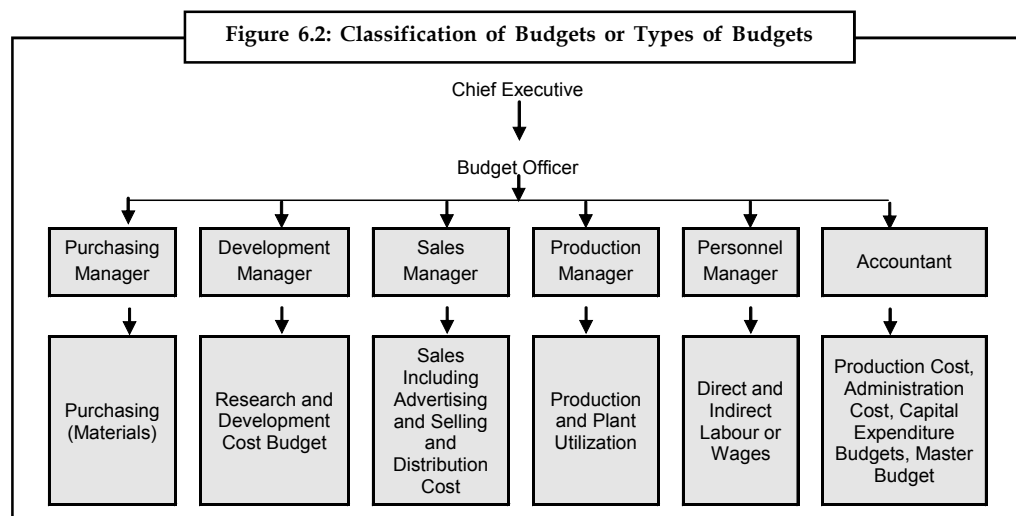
Figure 6.2: Classification of Budgets or Types of Budgets

Chief Executive

Budget Officer

Purchasing Manager

Development Manager

Sales Manager

Production Manager

Personnel Manager

Accountant

Purchasing (Materials)

Research and Development Cost Budget

Sales Including Advertising and Selling and Distribution Cost

Production and Plant Utilization

Direct and Indirect Labour or Wages

Production Cost, Administration Cost, Capital Expenditure Budgets, Master Budget